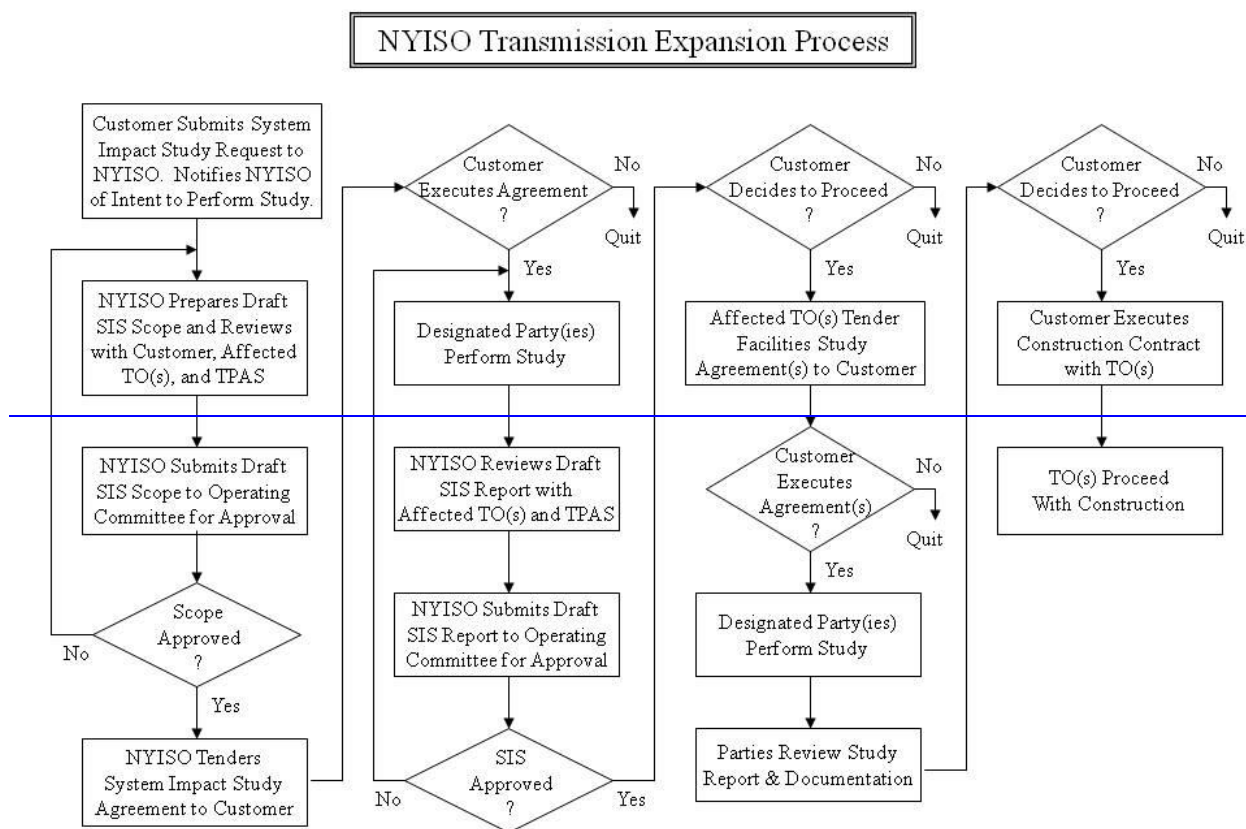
NYISO Transmission Expansion Process

Customer Submits System Impact Study Request to NYISO. Notifies NYISO of Intent to Perform Study.

NYISO Prepares Draft SIS Scope and Reviews with Customer, Affected TO(s), and TPAS

NYISO Submits Draft SIS Scope to Operating Committee for Approval

Scope Approved ?

No

Yes

NYISO Tenders System Impact Study Agreement to Customer

Customer Executes Agreement ?

No

Quit

Yes

Designated Party(ies) Perform Study

NYISO Reviews Draft SIS Report with Affected TO(s) and TPAS

NYISO Submits Draft SIS Report to Operating Committee for Approval

SIS Approved ?

No

Yes

Customer Decides to Proceed ?

No

Quit

Yes

Affected TO(s) Tender Facilities Study Agreement(s) to Customer

Customer Executes Agreement(s) ?

No

Quit

Yes

Designated Party(ies) Perform Study

Parties Review Study Report & Documentation

Customer Decides to Proceed ?

No

Quit

Yes

Customer Executes Construction Contract with TO(s)

TO(s) Proceed With Construction